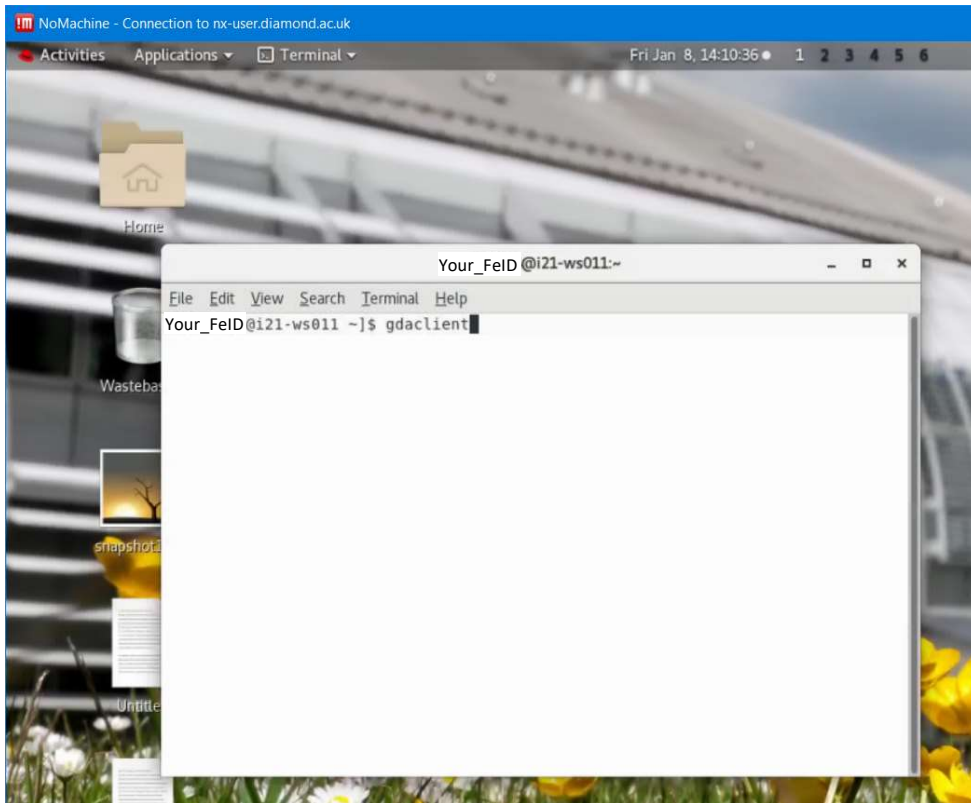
NoMachine - Connection to nx-user.diamond.ac.uk

Activities Applications Terminal Fri Jan 8, 14:10:36 1 2 3 4 5 6

Home

Wasteba

snapshot1

Untitle

Your_FeID @i21-ws011:~

File Edit View Search Terminal Help

Your_FeID@i21-ws011 ~]$ gdaclient